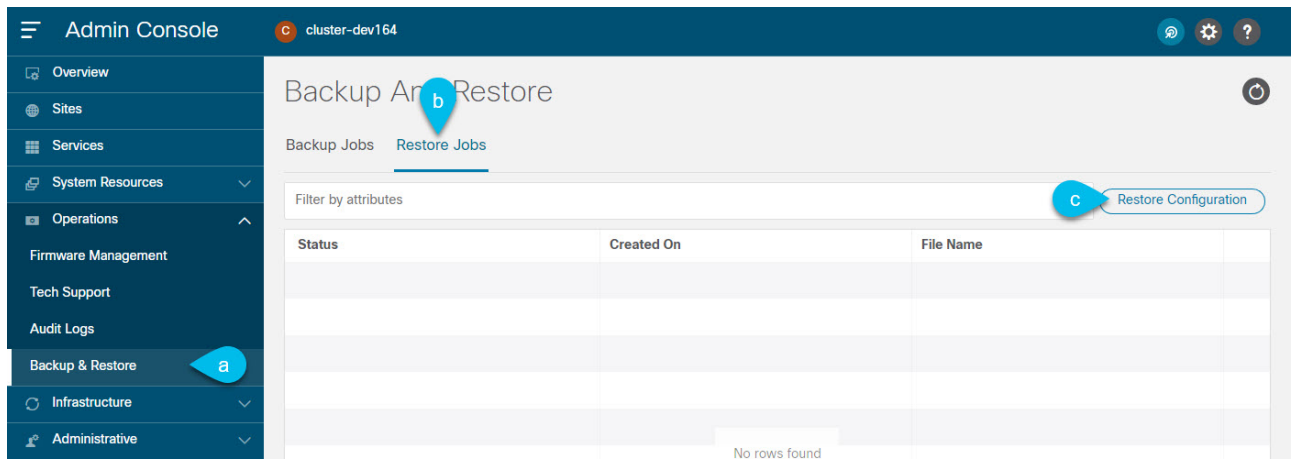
Admin Console
C cluster-dev164

Overview
Sites
Services
System Resources
Operations
Firmware Management
Tech Support
Audit Logs
Backup & Restore
a
Infrastructure
Administrative

Backup An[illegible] Restore
b
Backup Jobs
Restore Jobs
Filter by attributes
c
Restore Configuration

| Status | Created On | File Name |
|---|---|---|

No rows found